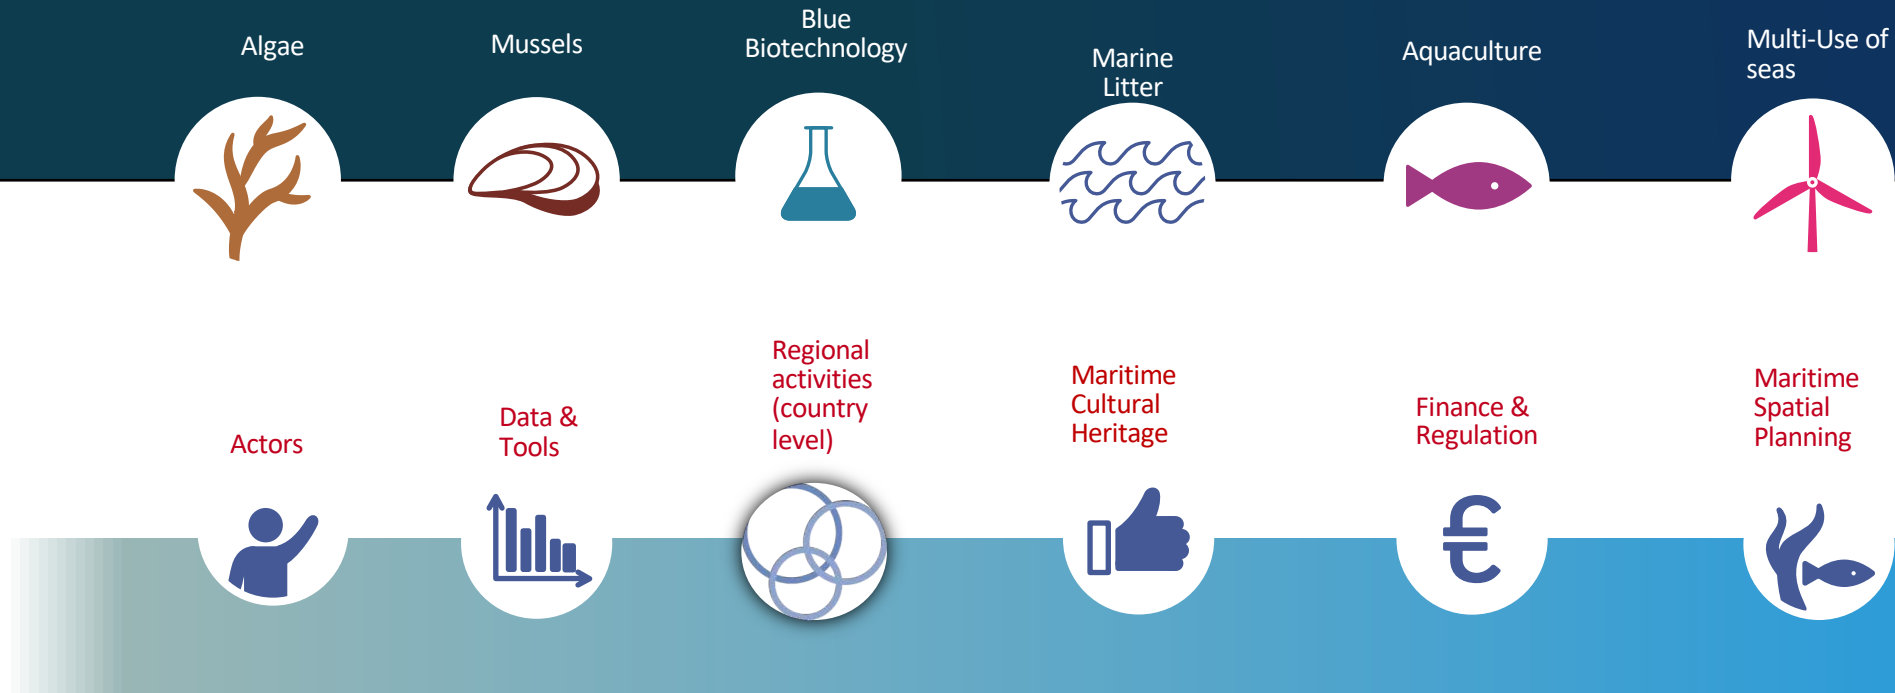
Algae

Mussels

Blue Biotechnology

Marine Litter

Aquaculture

Multi-Use of seas

Actors

Data & Tools

Regional activities (country level)

Maritime Cultural Heritage

Finance & Regulation

Maritime Spatial Planning